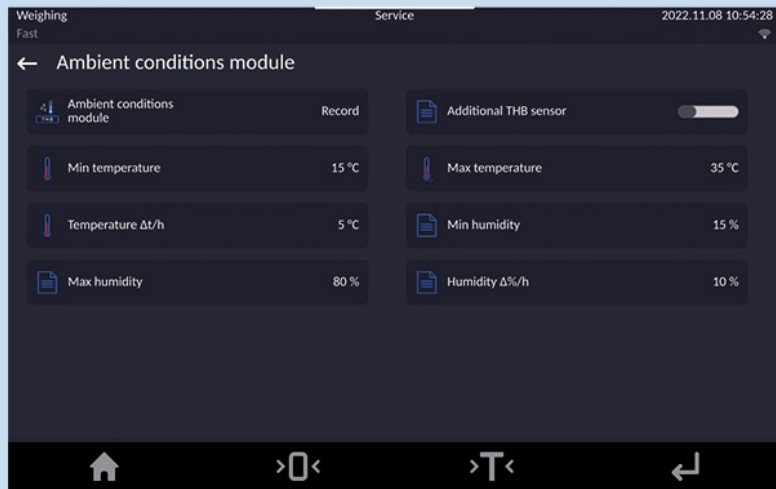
Weighing
Fast
Service
2022.11.08 10:54:28

← Ambient conditions module

THB
Ambient conditions module
Record

Additional THB sensor

Min temperature
15 °C

Max temperature
35 °C

Temperature Δt/h
5 °C

Min humidity
15 %

Max humidity
80 %

Humidity Δ%/h
10 %

>0<
>T<